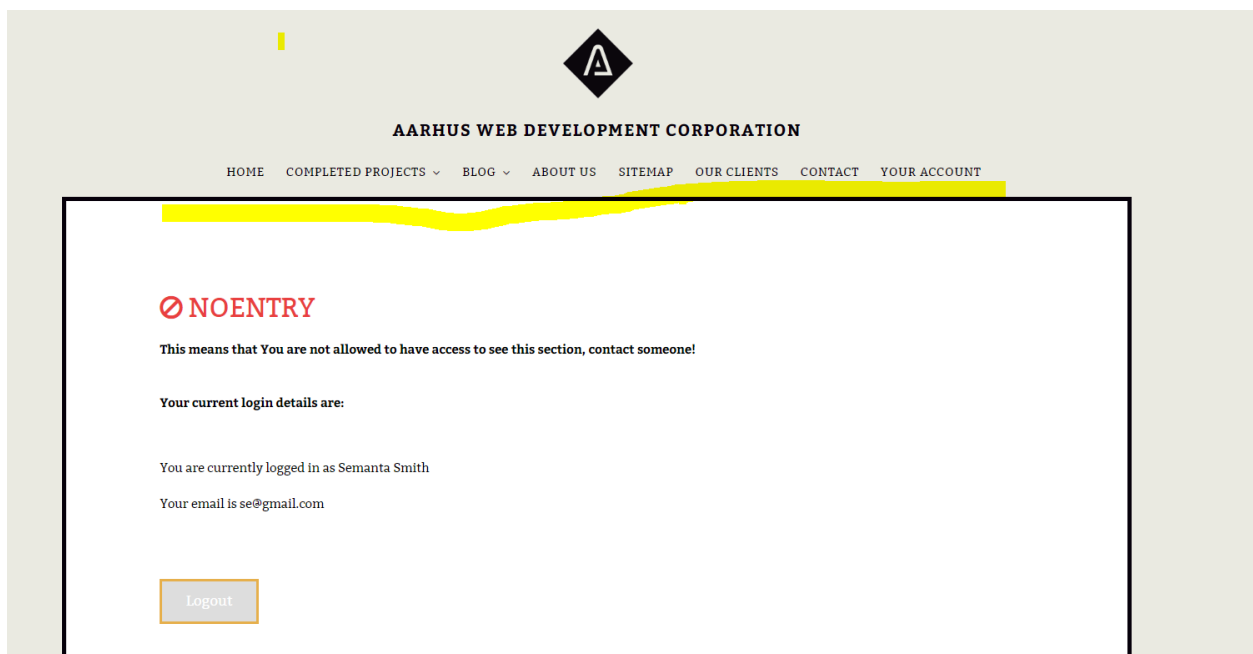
AARHUS WEB DEVELOPMENT CORPORATION

HOME   COMPLETED PROJECTS   BLOG   ABOUT US   SITEMAP   OUR CLIENTS   CONTACT   YOUR ACCOUNT

NOENTRY

This means that You are not allowed to have access to see this section, contact someone!

Your current login details are:

You are currently logged in as Semanta Smith

Your email is se@gmail.com

Logout